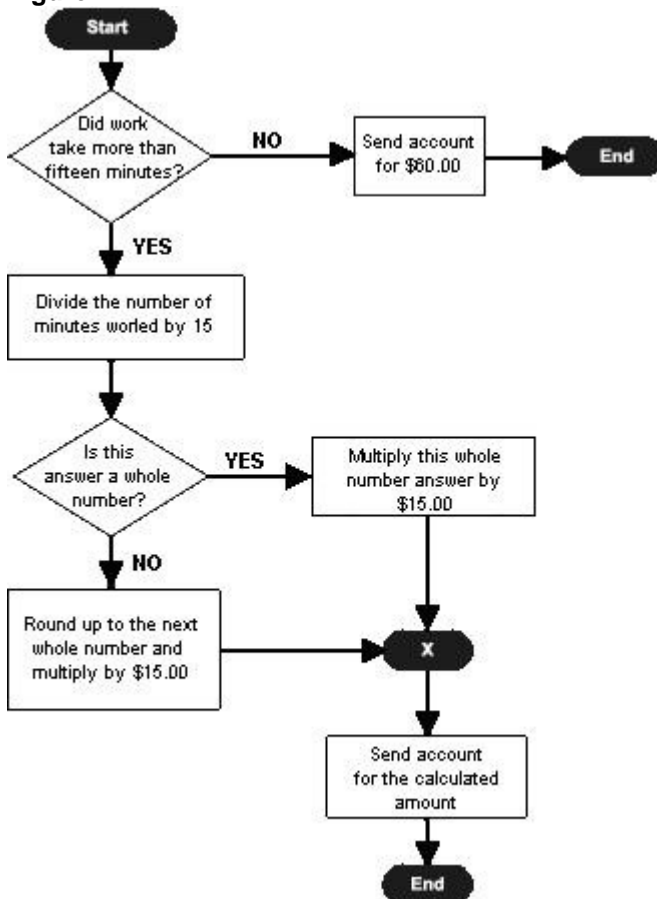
Start

Did work take more than fifteen minutes?

NO

Send account for $60.00

End

YES

Divide the number of minutes worled by 15

Is this answer a whole number?

YES

Multiply this whole number answer by $15.00

NO

Round up to the next whole number and multiply by $15.00

X

Send account for the calculated amount

End